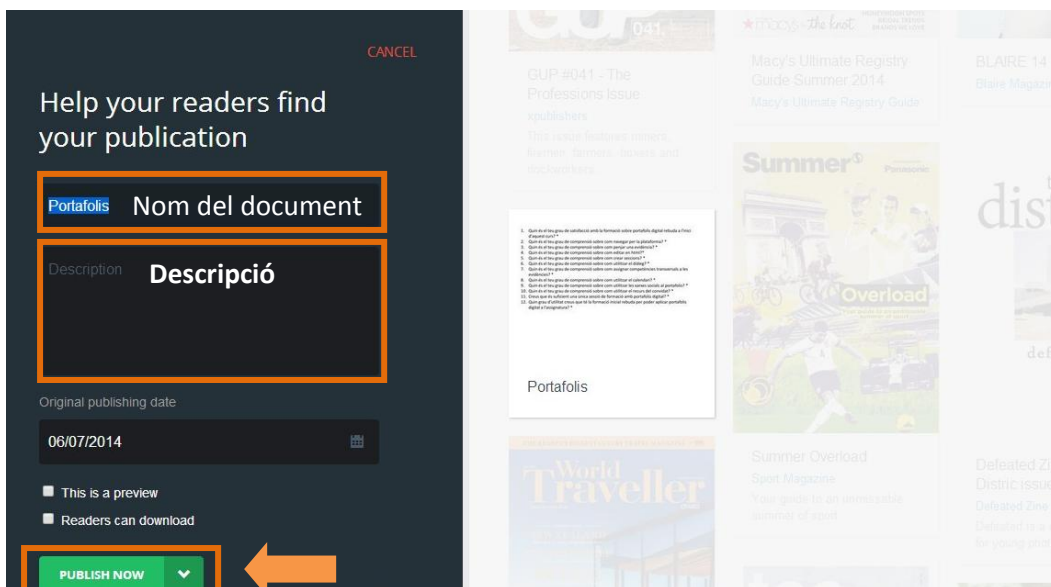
CANCEL

Help your readers find your publication

Portafolis Nom del document

Description Descripció

Original publishing date

06/07/2014

This is a preview

Readers can download

PUBLISH NOW

041

GUP #041 - The Professions Issue

xpublishers

This issue features miners, firemen, farmers, doctors and stockbrokers...

macy's the knot

Macy's Ultimate Registry Guide Summer 2014

Macy's Ultimate Registry Guide

BLAIRE 14

Blaire Magazine

Summer

Panasonic

Overload

Portafolis

Summer Overload

Sport Magazine

Your guide to an unmissable summer of sport

World Traveller

dist

Defeated Zine Distric issue

Defeated Zine